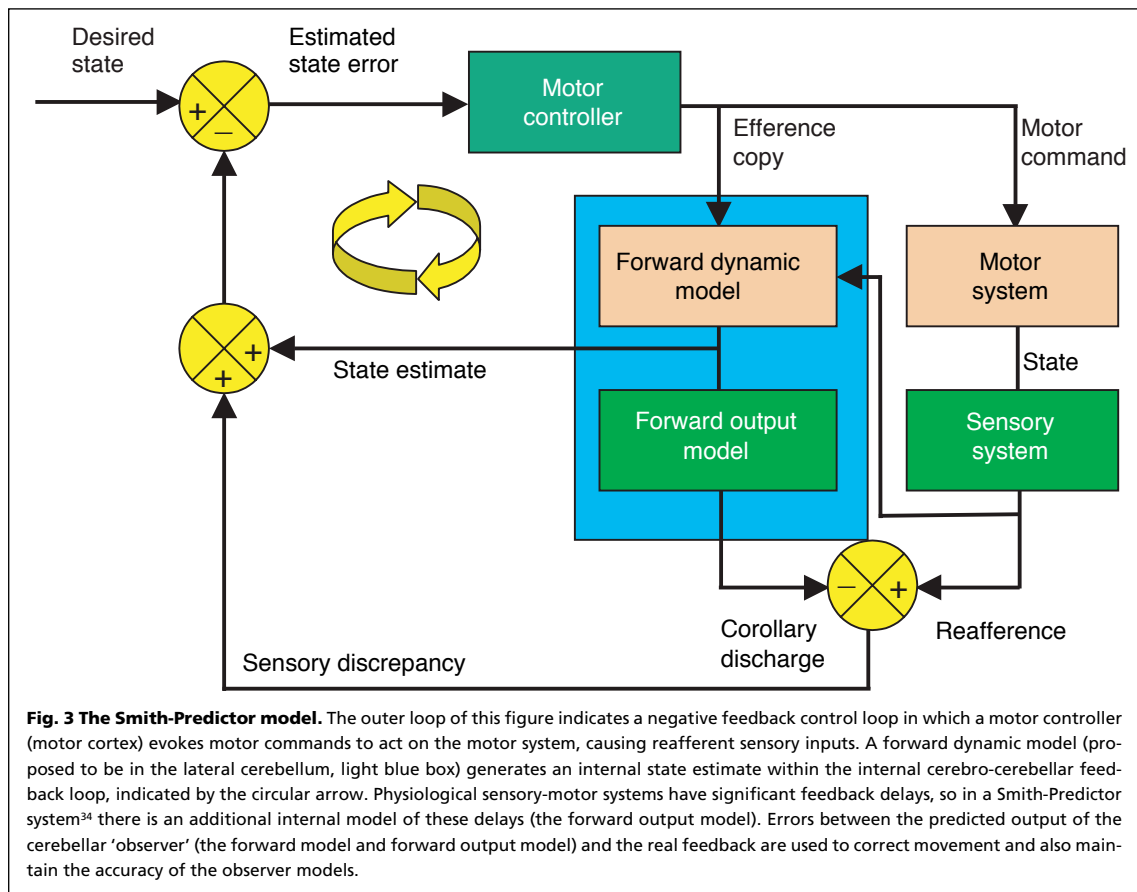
Desired state

Estimated state error

Motor controller

Efference copy

Motor command

Forward dynamic model

Motor system

State

+
–

+
+

State estimate

Forward output model

Sensory system

–
+

Corollary discharge

Reafference

Sensory discrepancy

**Fig. 3 The Smith-Predictor model.** The outer loop of this figure indicates a negative feedback control loop in which a motor controller (motor cortex) evokes motor commands to act on the motor system, causing reafferent sensory inputs. A forward dynamic model (proposed to be in the lateral cerebellum, light blue box) generates an internal state estimate within the internal cerebro-cerebellar feedback loop, indicated by the circular arrow. Physiological sensory-motor systems have significant feedback delays, so in a Smith-Predictor system$^{34}$ there is an additional internal model of these delays (the forward output model). Errors between the predicted output of the cerebellar 'observer' (the forward model and forward output model) and the real feedback are used to correct movement and also maintain the accuracy of the observer models.